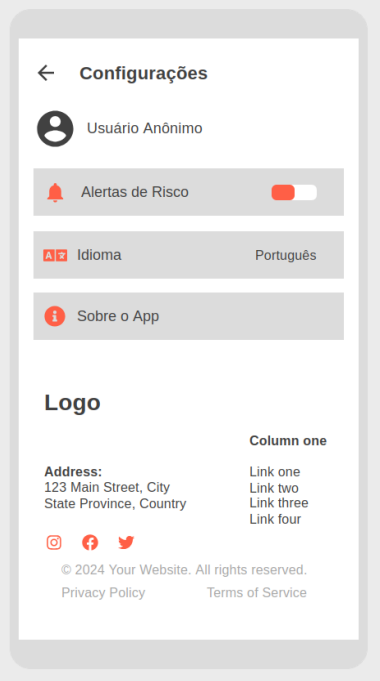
Configurações

Usuário Anônimo

Alertas de Risco

Idioma
Português

Sobre o App

Logo

Column one

Address:
123 Main Street, City
State Province, Country

Link one
Link two
Link three
Link four

© 2024 Your Website. All rights reserved.

Privacy Policy
Terms of Service